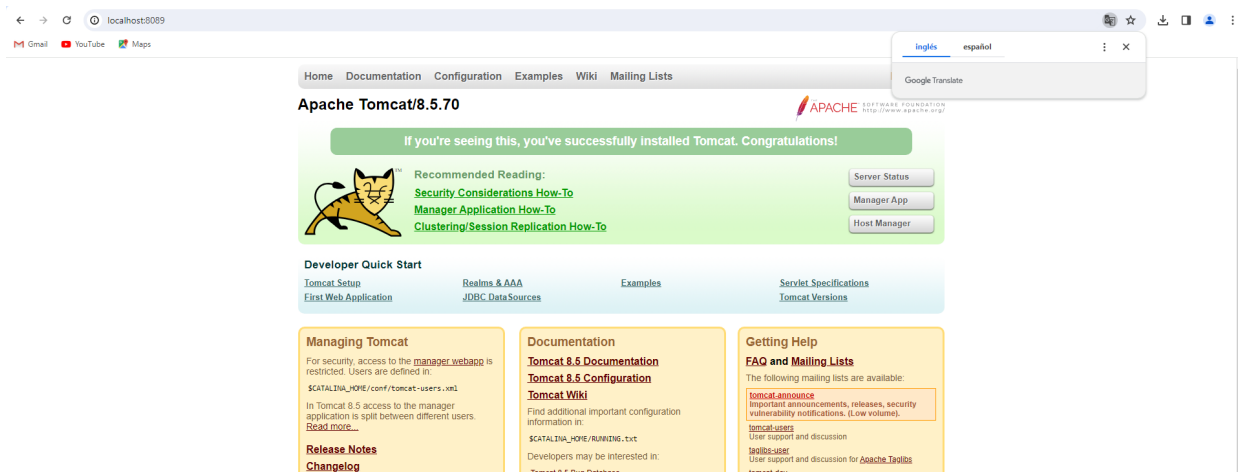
localhost:8089

Gmail YouTube Maps

inglés español

Google Translate

Home Documentation Configuration Examples Wiki Mailing Lists

Apache Tomcat/8.5.70

APACHE SOFTWARE FOUNDATION http://www.apache.org/

If you're seeing this, you've successfully installed Tomcat. Congratulations!

Recommended Reading:
Security Considerations How-To
Manager Application How-To
Clustering/Session Replication How-To

Server Status
Manager App
Host Manager

Developer Quick Start

| Tomcat Setup | Realms & AAA | Examples | Servlet Specifications |
|---|---|---|---|
| First Web Application | JDBC DataSources | | Tomcat Versions |

Managing Tomcat

For security, access to the manager webapp is restricted. Users are defined in:

$CATALINA_HOME/conf/tomcat-users.xml

In Tomcat 8.5 access to the manager application is split between different users. Read more...

Release Notes
Changelog

Documentation

Tomcat 8.5 Documentation
Tomcat 8.5 Configuration
Tomcat Wiki

Find additional important configuration information in:

$CATALINA_HOME/RUNNING.txt

Developers may be interested in:

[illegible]

Getting Help

FAQ and Mailing Lists

The following mailing lists are available:

tomcat-announce
Important announcements, releases, security vulnerability notifications. (Low volume).

tomcat-users
User support and discussion

taglibs-user
User support and discussion for Apache Taglibs

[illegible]